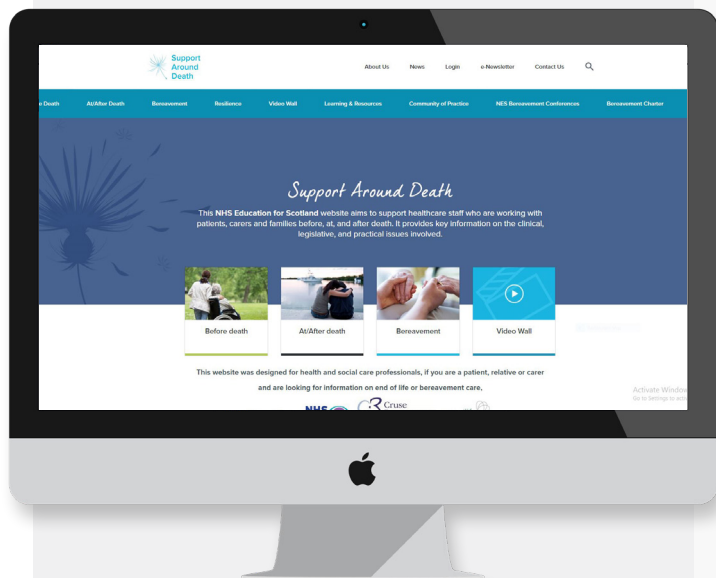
Support Around Death

About Us News Login e-Newsletter Contact Us

e Death At/After Death Bereavement Resilience Video Wall Learning & Resources Community of Practice NES Bereavement Conferences Bereavement Charter

Support Around Death

This **NHS Education for Scotland** website aims to support healthcare staff who are working with patients, carers and families before, at, and after death. It provides key information on the clinical, legislative, and practical issues involved.

Before death

At/After death

Bereavement

Video Wall

This website was designed for health and social care professionals, if you are a patient, relative or carer and are looking for information on end of life or bereavement care,

NHS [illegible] Cruse

Activate Window
Go to Settings to acti